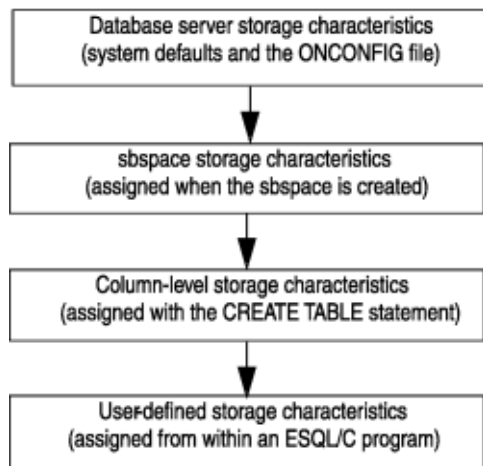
Database server storage characteristics
(system defaults and the ONCONFIG file)

sbspace storage characteristics
(assigned when the sbspace is created)

Column-level storage characteristics
(assigned with the CREATE TABLE statement)

User-defined storage characteristics
(assigned from within an ESQL/C program)